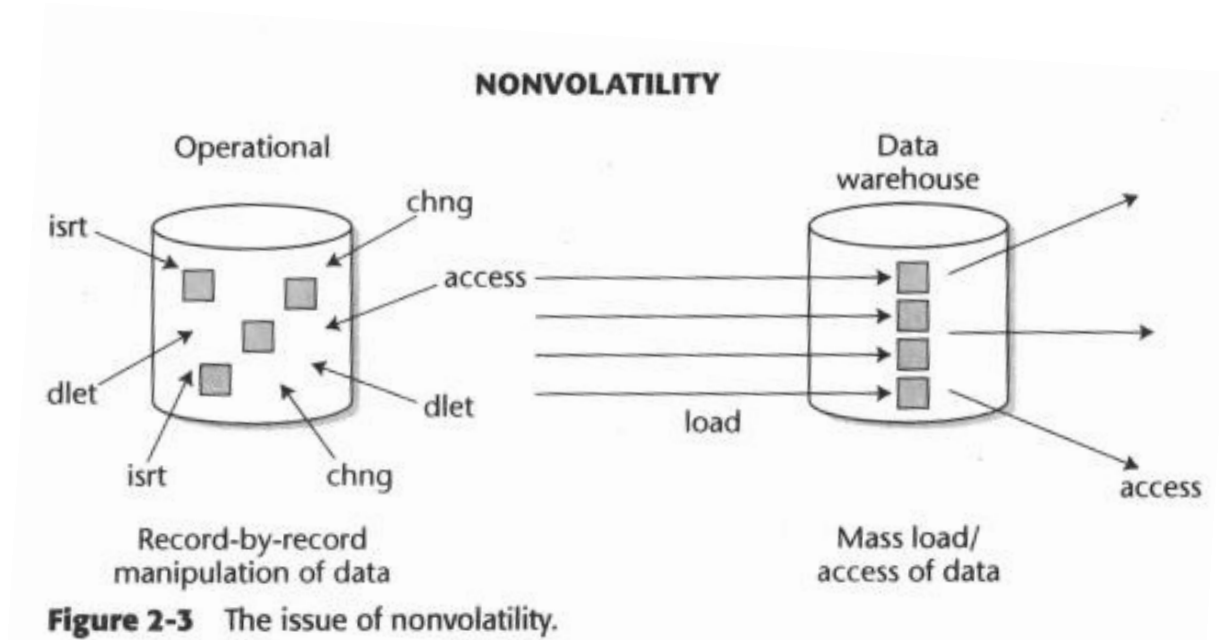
NONVOLATILITY

Operational

Data warehouse

isrt

chng

access

dlet

dlet

load

isrt

chng

access

Record-by-record manipulation of data

Mass load/ access of data

**Figure 2-3** The issue of nonvolatility.